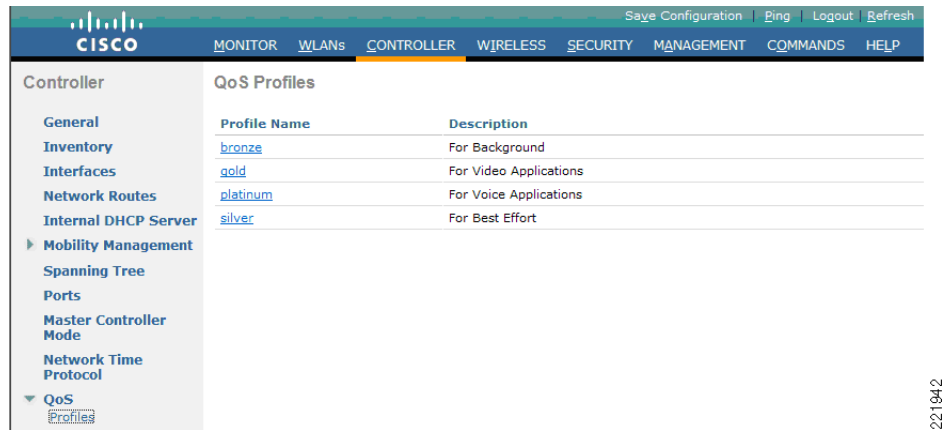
Save Configuration | Ping | Logout | Refresh

CISCO

MONITOR WLANs CONTROLLER WIRELESS SECURITY MANAGEMENT COMMANDS HELP

Controller

General
Inventory
Interfaces
Network Routes
Internal DHCP Server
Mobility Management
Spanning Tree
Ports
Master Controller Mode
Network Time Protocol
QoS
Profiles

QoS Profiles

| Profile Name | Description |
|---|---|
| bronze | For Background |
| gold | For Video Applications |
| platinum | For Voice Applications |
| silver | For Best Effort |

221942